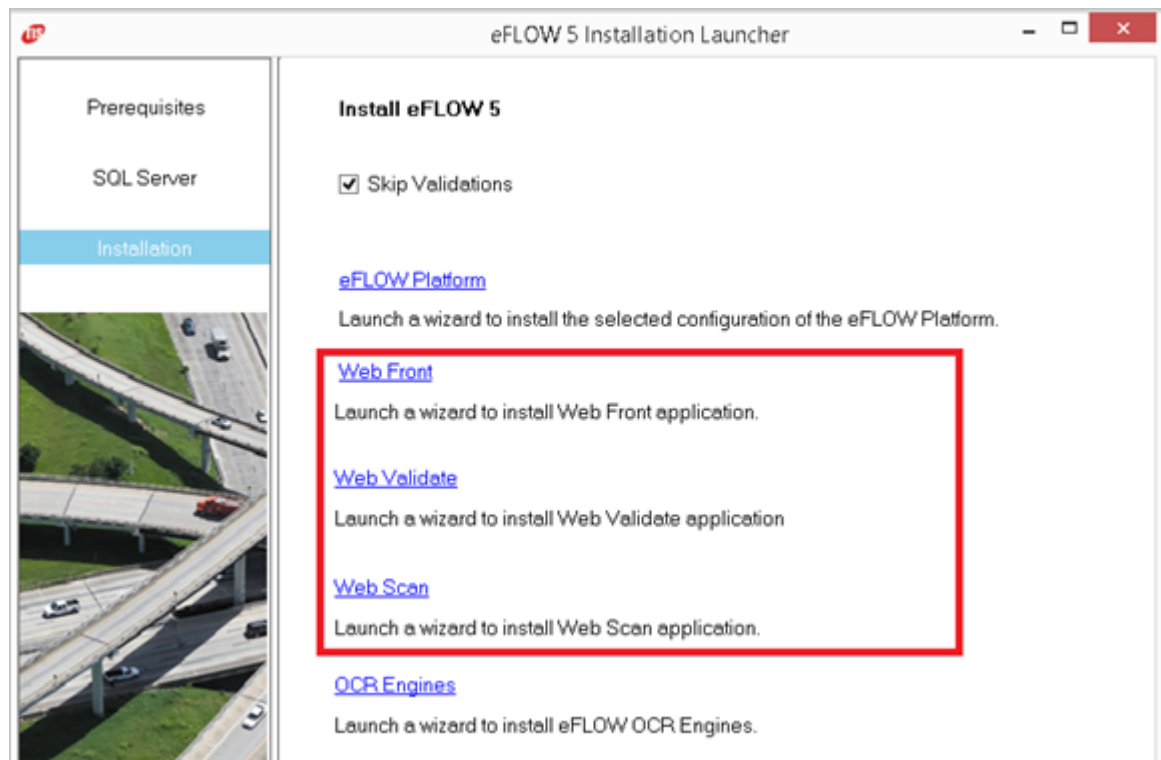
eFLOW 5 Installation Launcher

Prerequisites

SQL Server

Installation

Install eFLOW 5

Skip Validations

eFLOW Platform

Launch a wizard to install the selected configuration of the eFLOW Platform.

Web Front

Launch a wizard to install Web Front application.

Web Validate

Launch a wizard to install Web Validate application

Web Scan

Launch a wizard to install Web Scan application.

OCR Engines

Launch a wizard to install eFLOW OCR Engines.